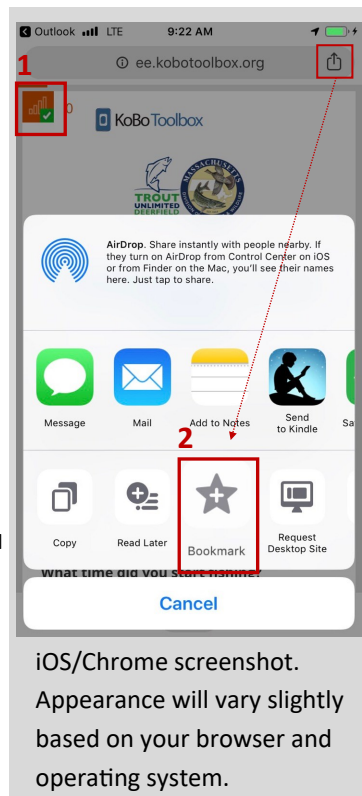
◀ Outlook LTE 9:22 AM

ee.kobotoolbox.org

1

KoBoToolbox

TROUT UNLIMITED DEERFIELD

MASSACHUSETTS

AirDrop. Share instantly with people nearby. If they turn on AirDrop from Control Center on iOS or from Finder on the Mac, you'll see their names here. Just tap to share.

Message

Mail

Add to Notes

Send to Kindle

Sa

2

Copy

Read Later

Bookmark

Request Desktop Site

What time did you start fishing?

Cancel

iOS/Chrome screenshot. Appearance will vary slightly based on your browser and operating system.